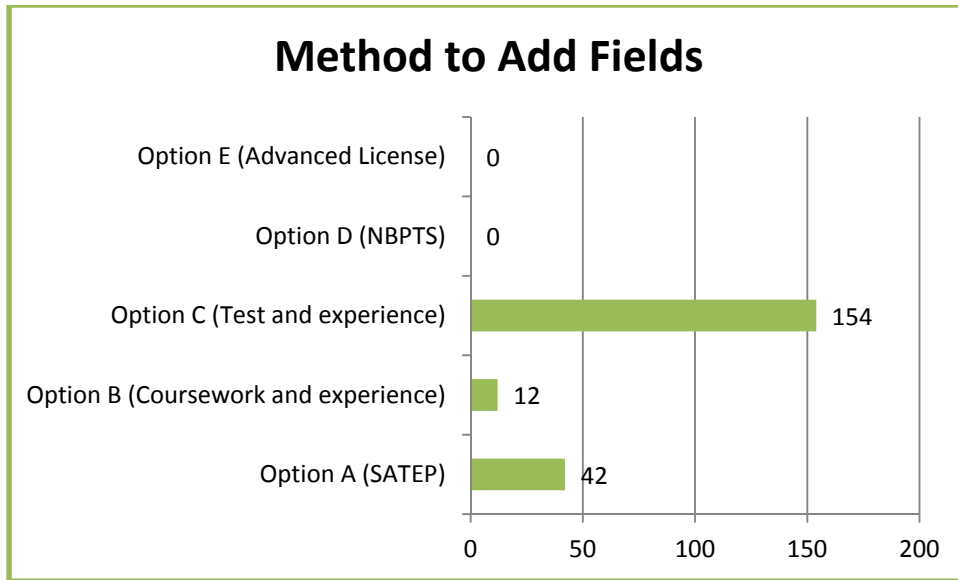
Method to Add Fields

| Category | Value |
|---|---|
| Option E (Advanced License) | 0 |
| Option D (NBPTS) | 0 |
| Option C (Test and experience) | 154 |
| Option B (Coursework and experience) | 12 |
| Option A (SATEP) | 42 |

0 50 100 150 200